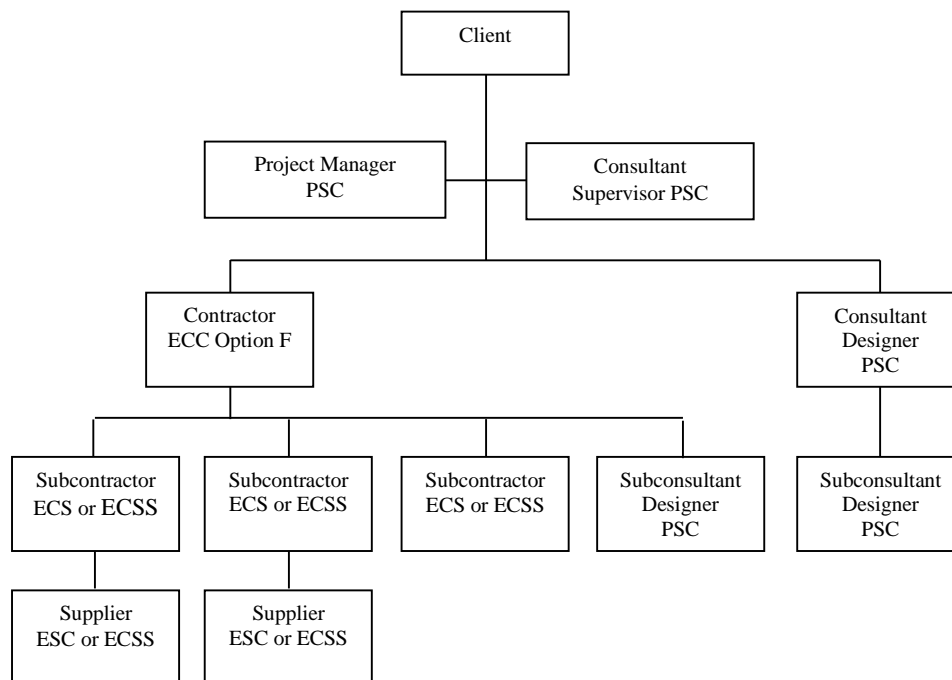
Client

Project Manager PSC

Consultant Supervisor PSC

Contractor ECC Option F

Consultant Designer PSC

Subcontractor ECS or ECSS

Subcontractor ECS or ECSS

Subcontractor ECS or ECSS

Subconsultant Designer PSC

Subconsultant Designer PSC

Supplier ESC or ECSS

Supplier ESC or ECSS